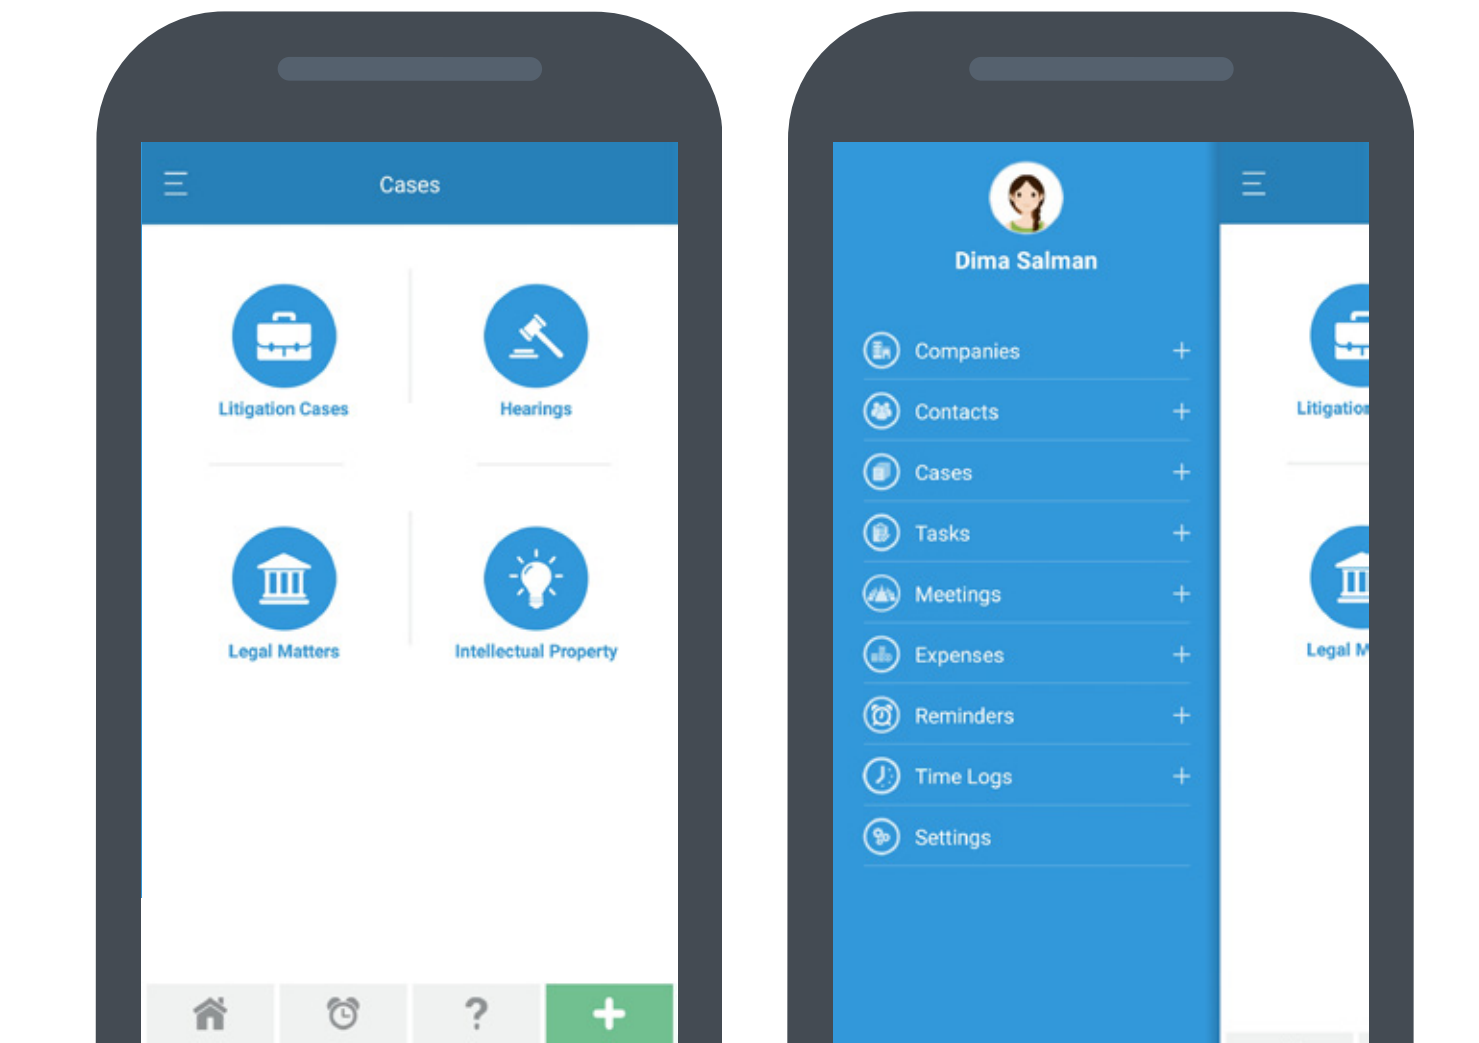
Cases

Litigation Cases

Hearings

Legal Matters

Intellectual Property

?

+

Dima Salman

Companies +

Contacts +

Cases +

Tasks +

Meetings +

Expenses +

Reminders +

Time Logs +

Settings

Litigatio

Legal M